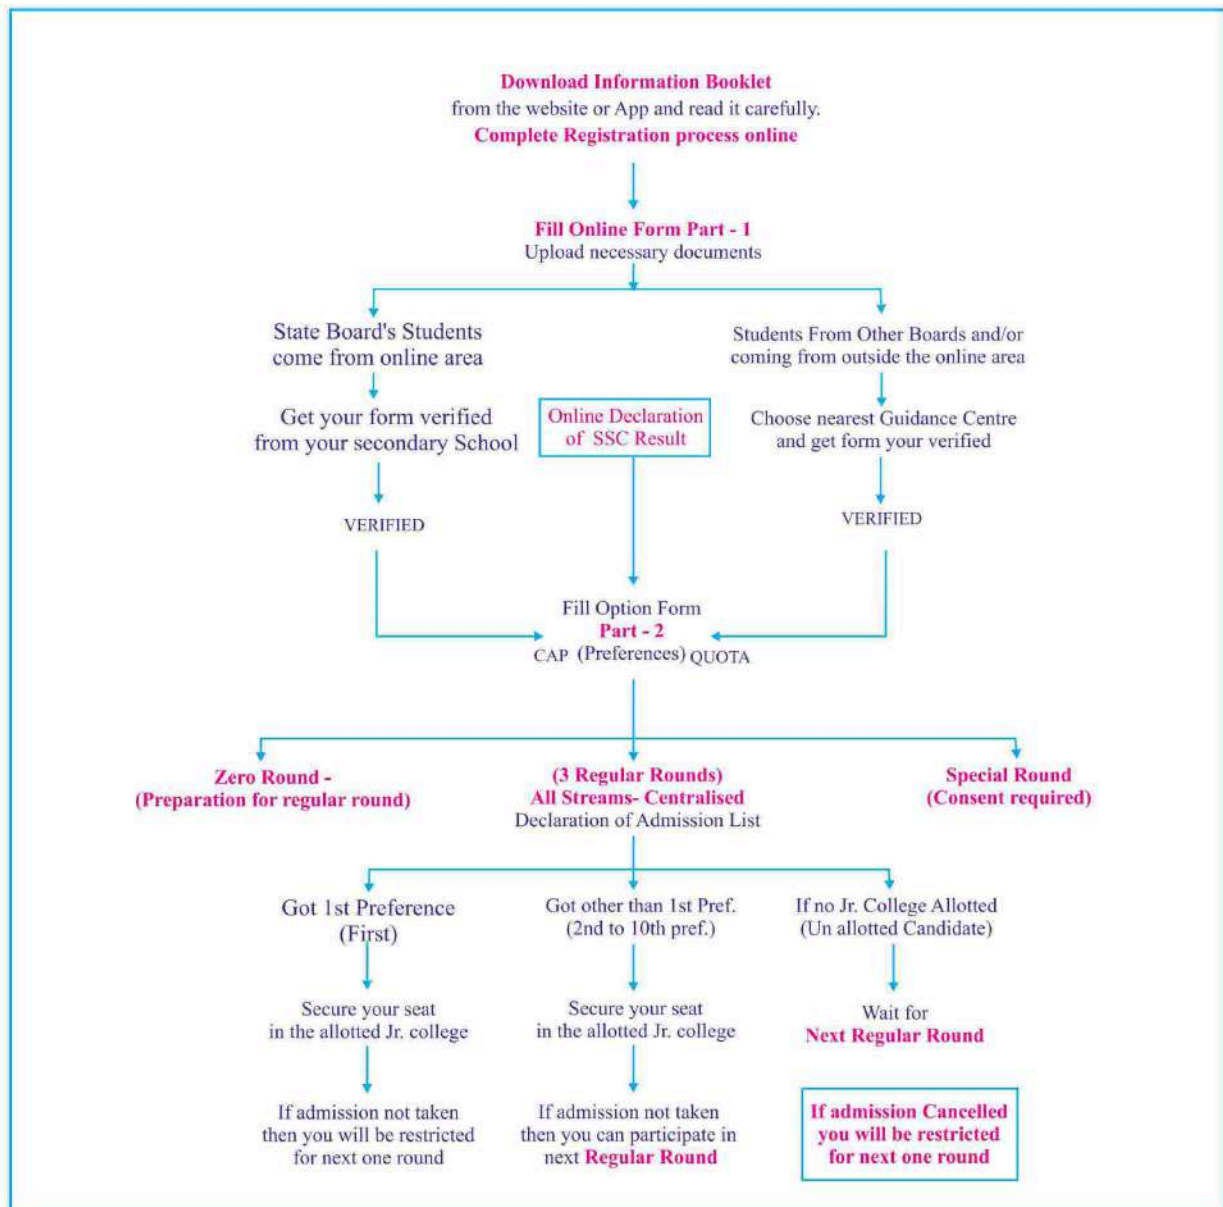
Download Information Booklet
from the website or App and read it carefully.
Complete Registration process online

Fill Online Form Part - 1
Upload necessary documents

State Board's Students
come from online area

Get your form verified
from your secondary School

VERIFIED

Online Declaration
of SSC Result

Students From Other Boards and/or
coming from outside the online area

Choose nearest Guidance Centre
and get form your verified

VERIFIED

Fill Option Form
Part - 2
CAP (Preferences) QUOTA

Zero Round -
(Preparation for regular round)

(3 Regular Rounds)
All Streams- Centralised
Declaration of Admission List

Special Round
(Consent required)

Got 1st Preference
(First)

Secure your seat
in the allotted Jr. college

If admission not taken
then you will be restricted
for next one round

Got other than 1st Pref.
(2nd to 10th pref.)

Secure your seat
in the allotted Jr. college

If admission not taken
then you can participate in
next Regular Round

If no Jr. College Allotted
(Un allotted Candidate)

Wait for
Next Regular Round

If admission Cancelled
you will be restricted
for next one round